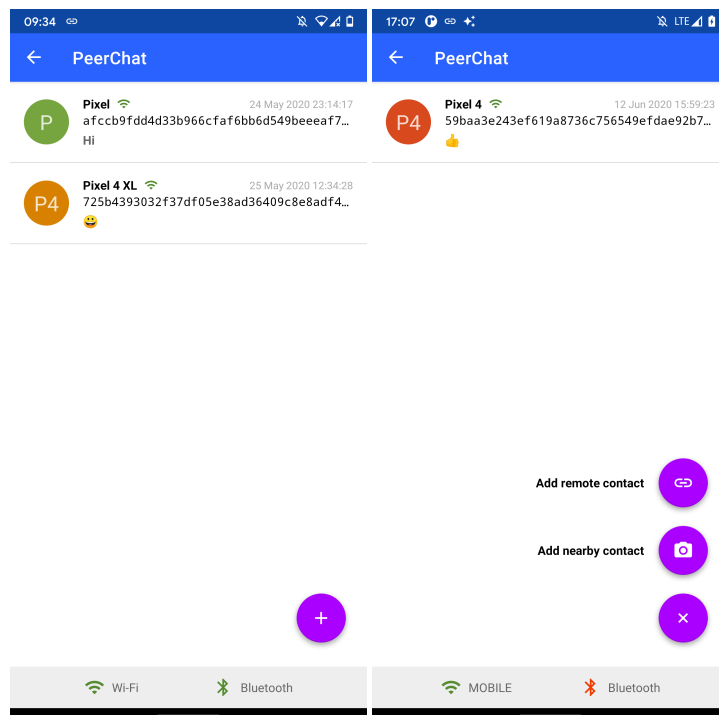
09:34

PeerChat

P
Pixel
24 May 2020 23:14:17
afccb9fdd4d33b966cfaf6bb6d549beeeaf7…
Hi

P4
Pixel 4 XL
25 May 2020 12:34:28
725b4393032f37df05e38ad36409c8e8adf4…
😀

+

Wi-Fi
Bluetooth

17:07
LTE

PeerChat

P4
Pixel 4
12 Jun 2020 15:59:23
59baa3e243ef619a8736c756549efdae92b7…
👍

Add remote contact

Add nearby contact

×

MOBILE
Bluetooth